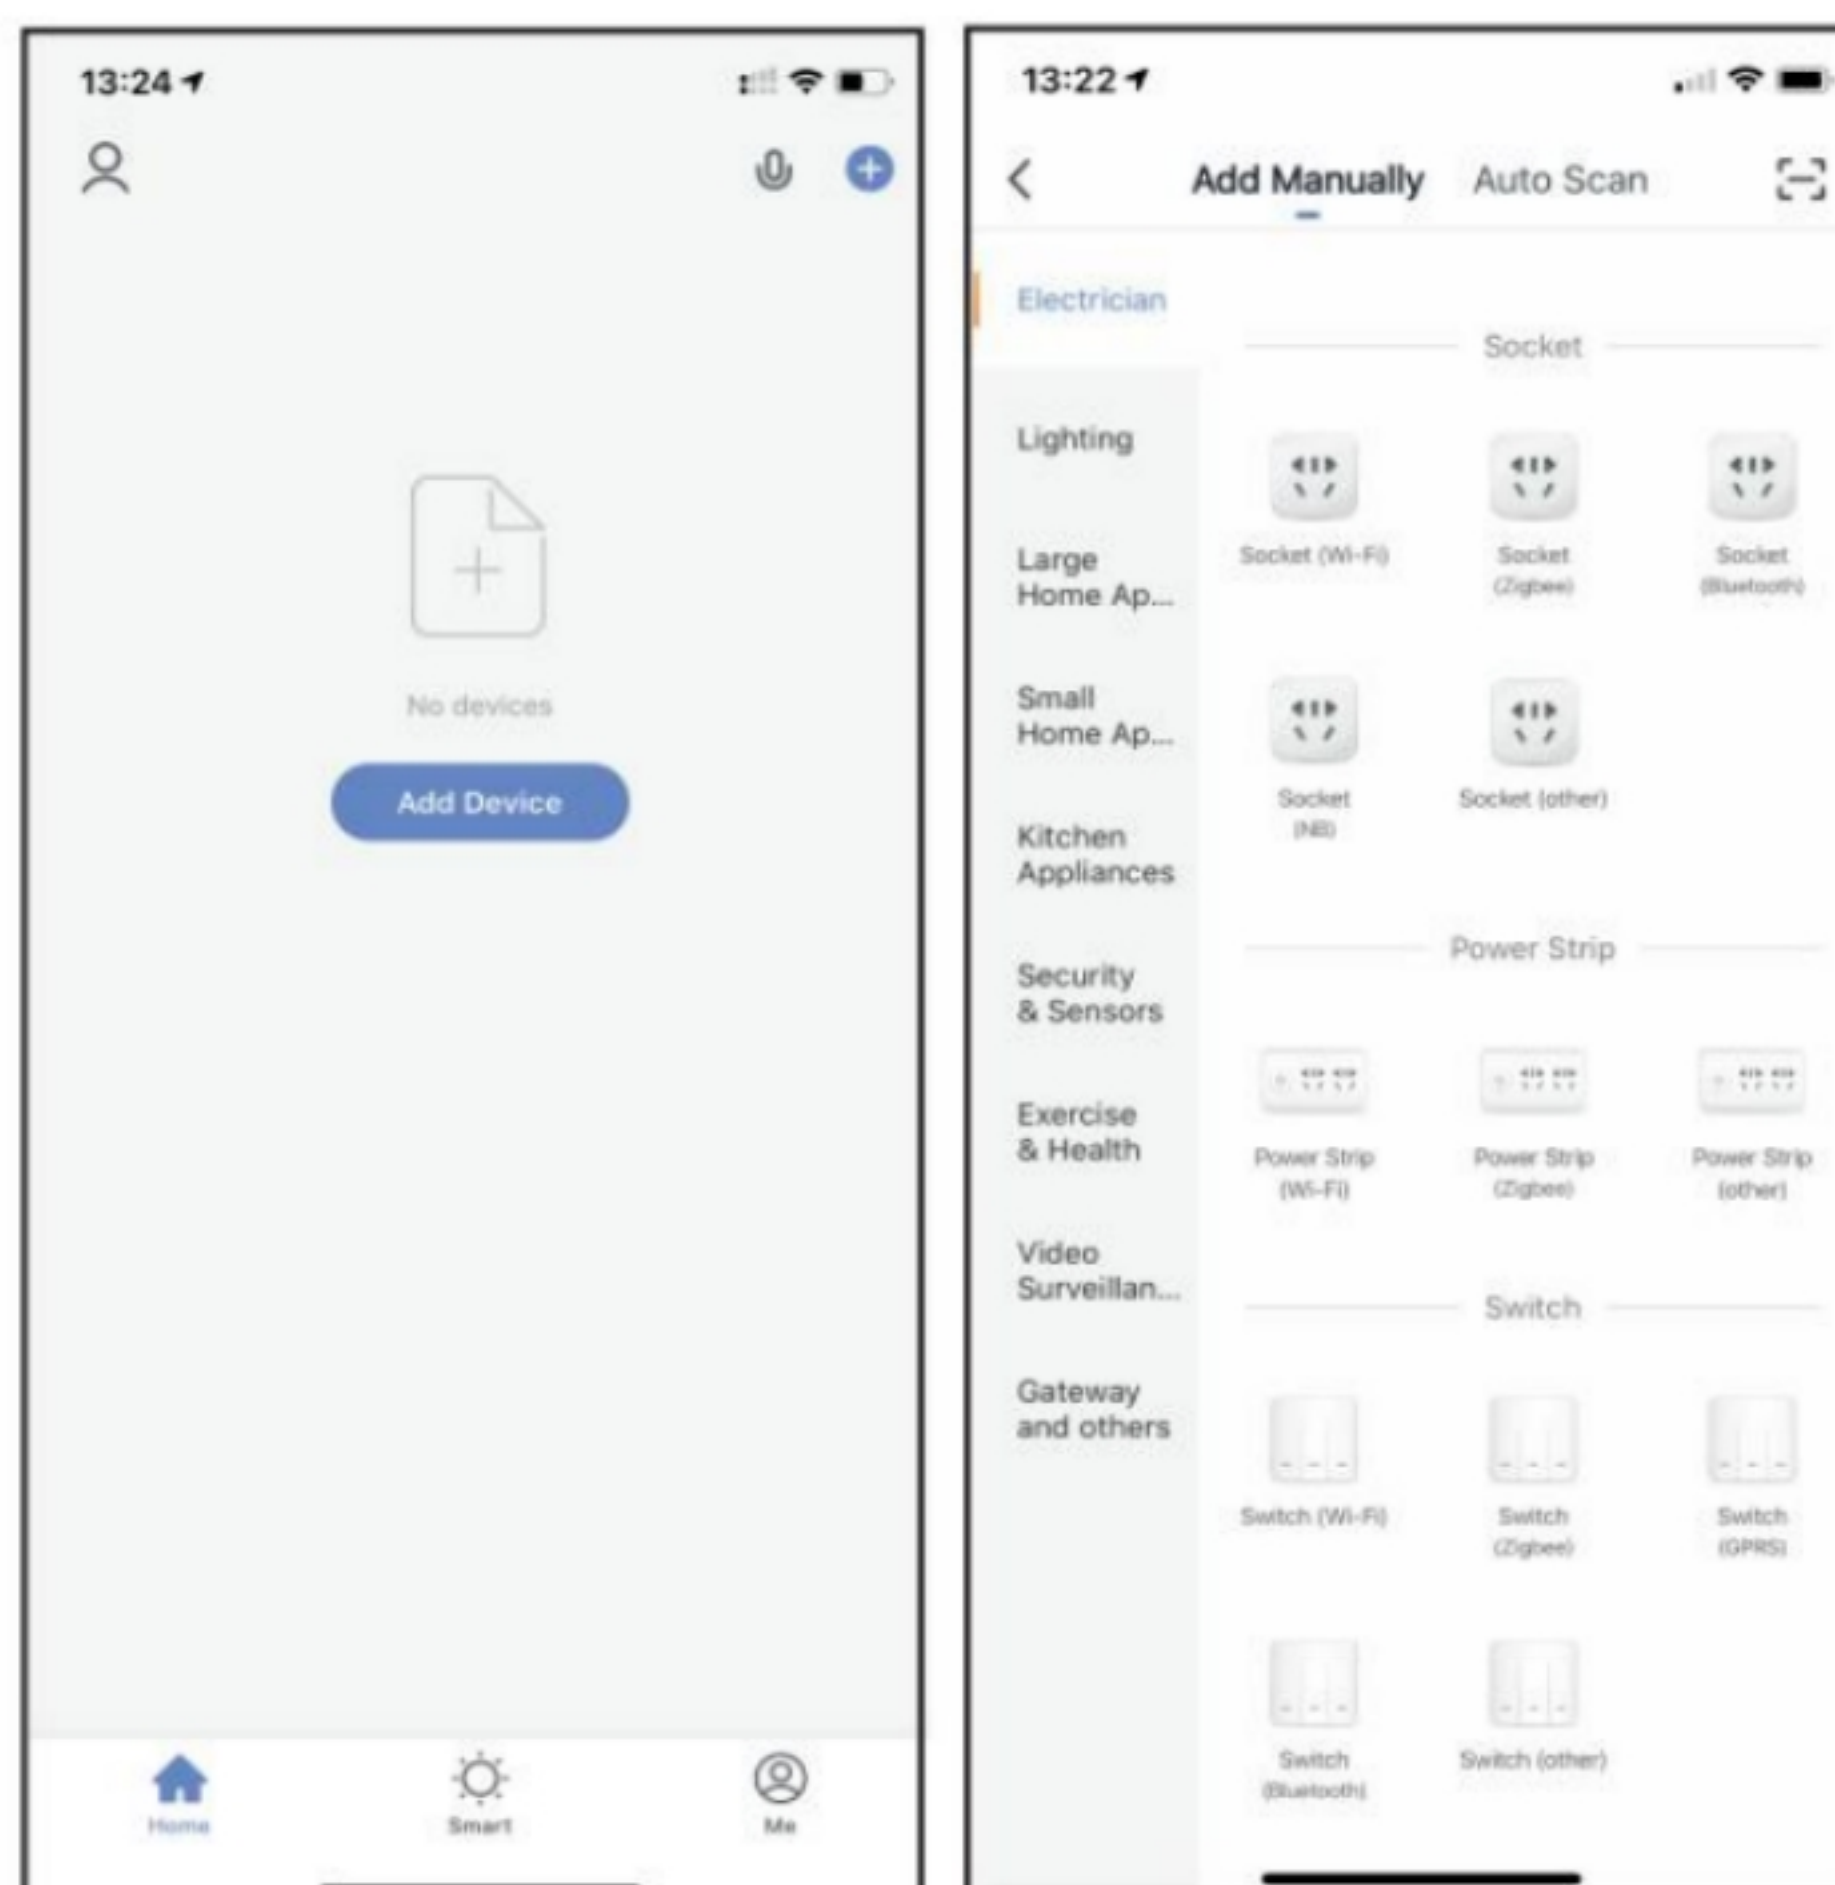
13:24

No devices

Add Device

Home

Smart

Me

13:22

Add Manually

Auto Scan

Electrician

Lighting

Large Home Ap...

Small Home Ap...

Kitchen Appliances

Security & Sensors

Exercise & Health

Video Surveillan...

Gateway and others

Socket

Socket (Wi-Fi)

Socket (Zigbee)

Socket (Bluetooth)

Socket (NB)

Socket (other)

Power Strip

Power Strip (Wi-Fi)

Power Strip (Zigbee)

Power Strip (other)

Switch

Switch (Wi-Fi)

Switch (Zigbee)

Switch (GPRS)

Switch (Bluetooth)

Switch (other)